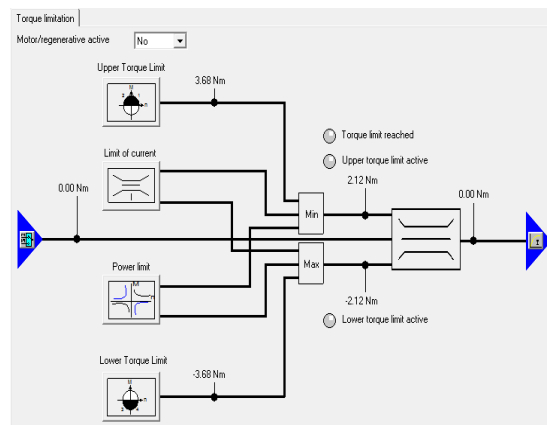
Torque limitation

Motor/regenerative active No

Upper Torque Limit

3.68 Nm

Torque limit reached

Upper torque limit active

Limit of current

0.00 Nm

2.12 Nm

0.00 Nm

Min

Max

Power limit

-2.12 Nm

Lower torque limit active

Lower Torque Limit

-3.68 Nm